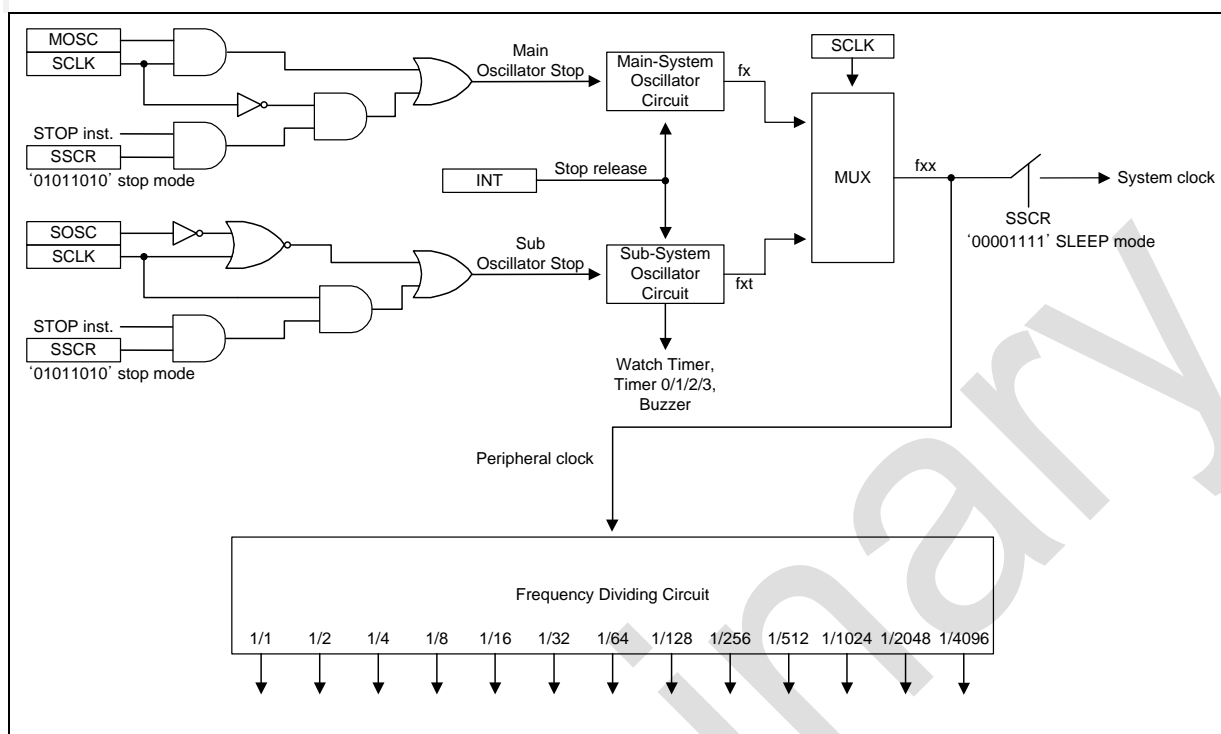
MOSC
SCLK
STOP inst.
SSCR
'01011010' stop mode

Main
Oscillator Stop

Main-System Oscillator Circuit

fx

SCLK

MUX

fxx

System clock

SSCR
'00001111' SLEEP mode

INT

Stop release

SOSC
SCLK
STOP inst.
SSCR
'01011010' stop mode

Sub
Oscillator Stop

Sub-System Oscillator Circuit

fxt

Watch Timer,
Timer 0/1/2/3,
Buzzer

Peripheral clock

Frequency Dividing Circuit

1/1 1/2 1/4 1/8 1/16 1/32 1/64 1/128 1/256 1/512 1/1024 1/2048 1/4096

Preliminary